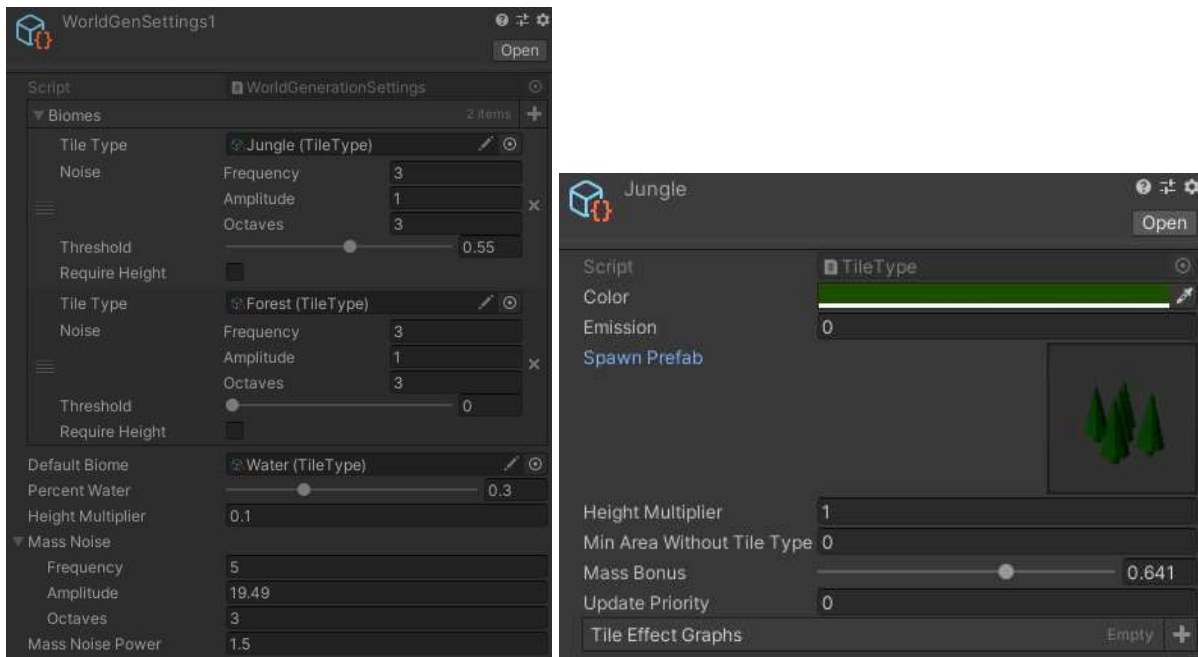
WorldGenSettings1

Open

Script WorldGenerationSettings

Biomes 2 items

Tile Type Jungle (TileType)
Noise Frequency 3
Amplitude 1
Octaves 3
Threshold 0.55
Require Height
Tile Type Forest (TileType)
Noise Frequency 3
Amplitude 1
Octaves 3
Threshold 0
Require Height
Default Biome Water (TileType)
Percent Water 0.3
Height Multiplier 0.1
Mass Noise
Frequency 5
Amplitude 19.49
Octaves 3
Mass Noise Power 1.5

Jungle

Open

Script TileType
Color
Emission 0
Spawn Prefab
Height Multiplier 1
Min Area Without Tile Type 0
Mass Bonus 0.641
Update Priority 0
Tile Effect Graphs Empty